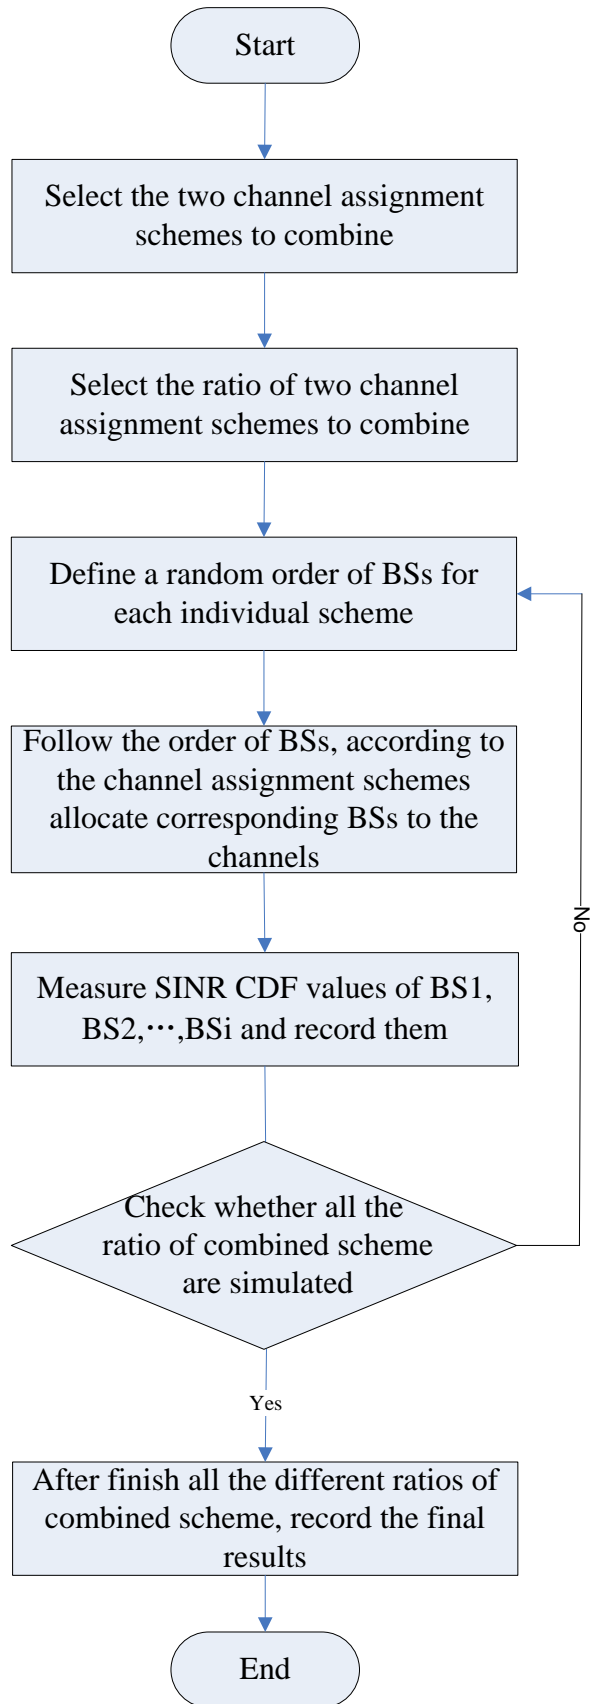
Start

Select the two channel assignment schemes to combine

Select the ratio of two channel assignment schemes to combine

Define a random order of BSs for each individual scheme

Follow the order of BSs, according to the channel assignment schemes allocate corresponding BSs to the channels

Measure SINR CDF values of BS1, BS2,⋯,BSi and record them

Check whether all the ratio of combined scheme are simulated

No

Yes

After finish all the different ratios of combined scheme, record the final results

End